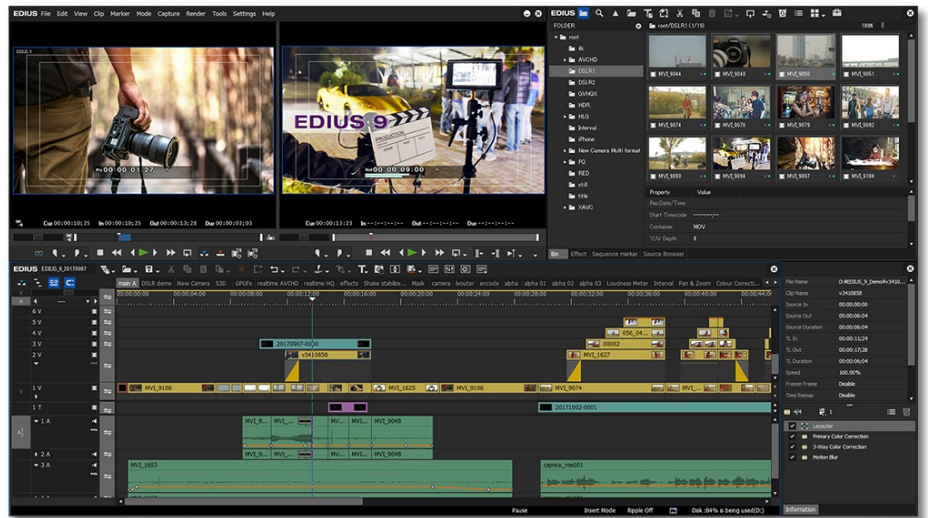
EDIUS File Edit View Clip Marker Mode Capture Render Tools Settings Help

EDIUS

FOLDER

root/DSLR1 (1/18)

root
4k
AVCHD
DSLR1
DSLR2
GVHQX
HDR
HLG
Interval
iPhone
New Camera Multi format
PQ
RED
still
title
XAVC

MVI_9044
MVI_9048
MVI_9050
MVI_9051
MVI_9074
MVI_9076
MVI_9079
MVI_9082
MVI_9093
MVI_9094
MVI_9097
MVI_9104

Property
Value
RecDate/Time
Start Timecode
Container
MOV
YUV Depth
8

Bin Effect Sequence marker Source Browser

EDIUS 9

00:00:01:27
00:00:09:00

Cur 00:00:10;25 In 00:00:10;25 Out 00:00:13;28 Dur 00:00:03;03
Cur 00:00:13;23 In --:--:--:-- Out --:--:--:-- Dur --:--:--:--

EDIUS_9_20170907

main A DSLR demo New Camera S3D GPUfx realtime AVCHD realtime HQ effects Shake stabilize Mask camera layouter encode alpha alpha 01 alpha 02 alpha 03 Loudness Meter Interval Pan & Zoom Colour Correcti...

6 V
5 V
4 V
3 V
2 V
1 V
1 T
1 A
2 A
3 A

20170907-0030
v3410858
056_04
00002
MVI_1627
MVI_9106
MVI_1625
MVI_9106
MVI_9074
20171002-0001
MVI_9...
MVI_9048
MVI_1653
caprice_me001

File Name D:\EDIUS_9_Demo\v3410...
Clip Name v3410858
Source In 00:00:00;00
Source Out 00:00:06;04
Source Duration 00:00:06;04
TL In 00:00:11;24
TL Out 00:00:17;28
TL Duration 00:00:06;04
Speed 100.00%
Freeze Frame Disable
Time Remap Disable

4/4
1

Layouter
Primary Color Correction
3-Way Color Correction
Motion Blur

Information

Pause Insert Mode Ripple Off Disk :84% is being used(D:)